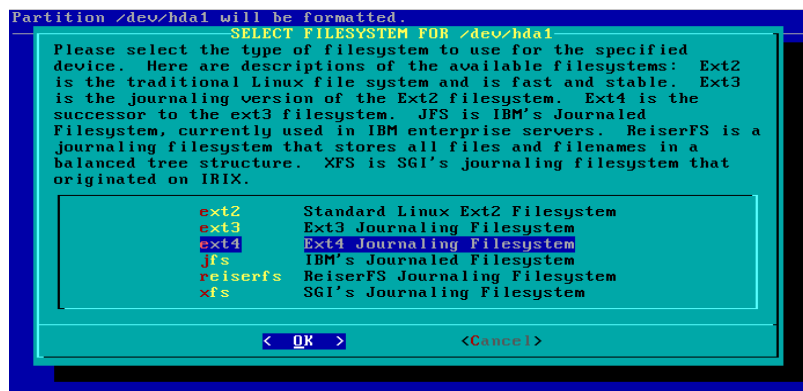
Partition /dev/hda1 will be formatted.

SELECT FILESYSTEM FOR /dev/hda1

Please select the type of filesystem to use for the specified device. Here are descriptions of the available filesystems: Ext2 is the traditional Linux file system and is fast and stable. Ext3 is the journaling version of the Ext2 filesystem. Ext4 is the successor to the ext3 filesystem. JFS is IBM's Journaled Filesystem, currently used in IBM enterprise servers. ReiserFS is a journaling filesystem that stores all files and filenames in a balanced tree structure. XFS is SGI's journaling filesystem that originated on IRIX.

| | |
|---|---|
| ext2 | Standard Linux Ext2 Filesystem |
| ext3 | Ext3 Journaling Filesystem |
| ext4 | Ext4 Journaling Filesystem |
| jfs | IBM's Journaled Filesystem |
| reiserfs | ReiserFS Journaling Filesystem |
| xfs | SGI's Journaling Filesystem |

< OK > <Cancel>